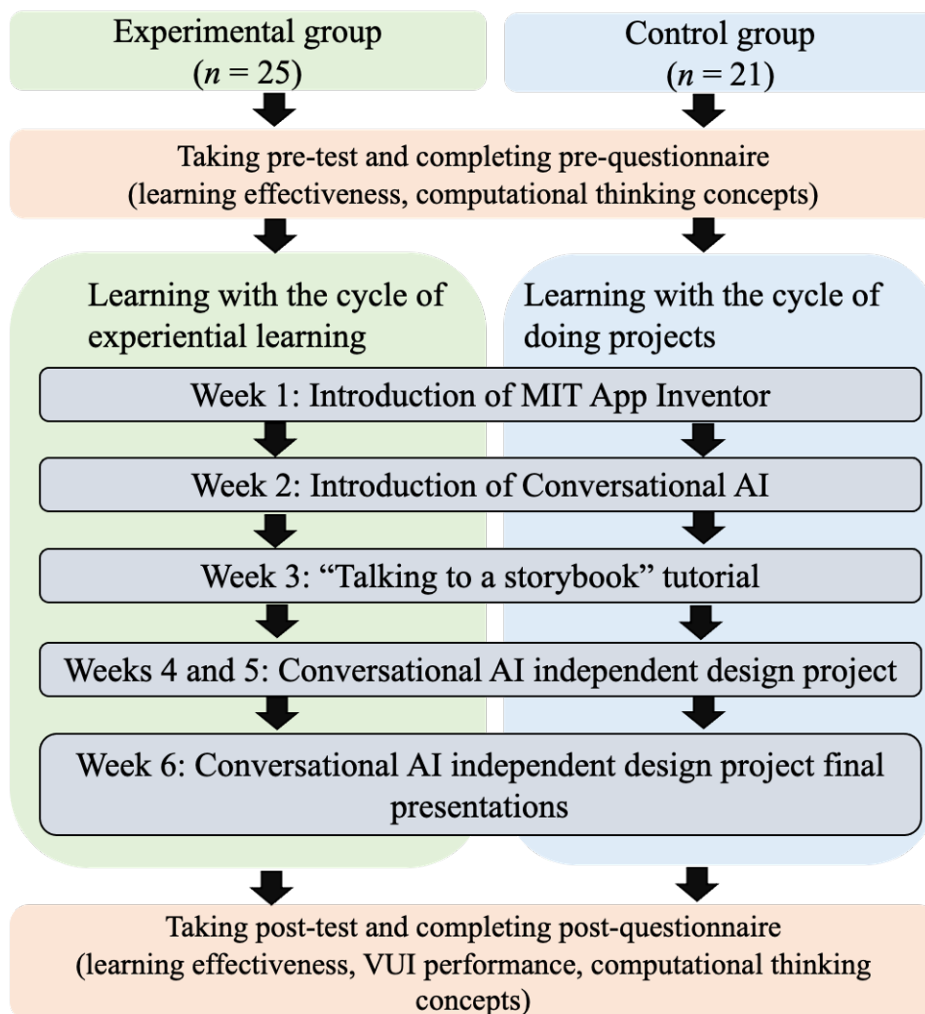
Experimental group
($n = 25$)

Control group
($n = 21$)

Taking pre-test and completing pre-questionnaire (learning effectiveness, computational thinking concepts)

Learning with the cycle of experiential learning

Learning with the cycle of doing projects

Week 1: Introduction of MIT App Inventor

Week 2: Introduction of Conversational AI

Week 3: "Talking to a storybook" tutorial

Weeks 4 and 5: Conversational AI independent design project

Week 6: Conversational AI independent design project final presentations

Taking post-test and completing post-questionnaire (learning effectiveness, VUI performance, computational thinking concepts)